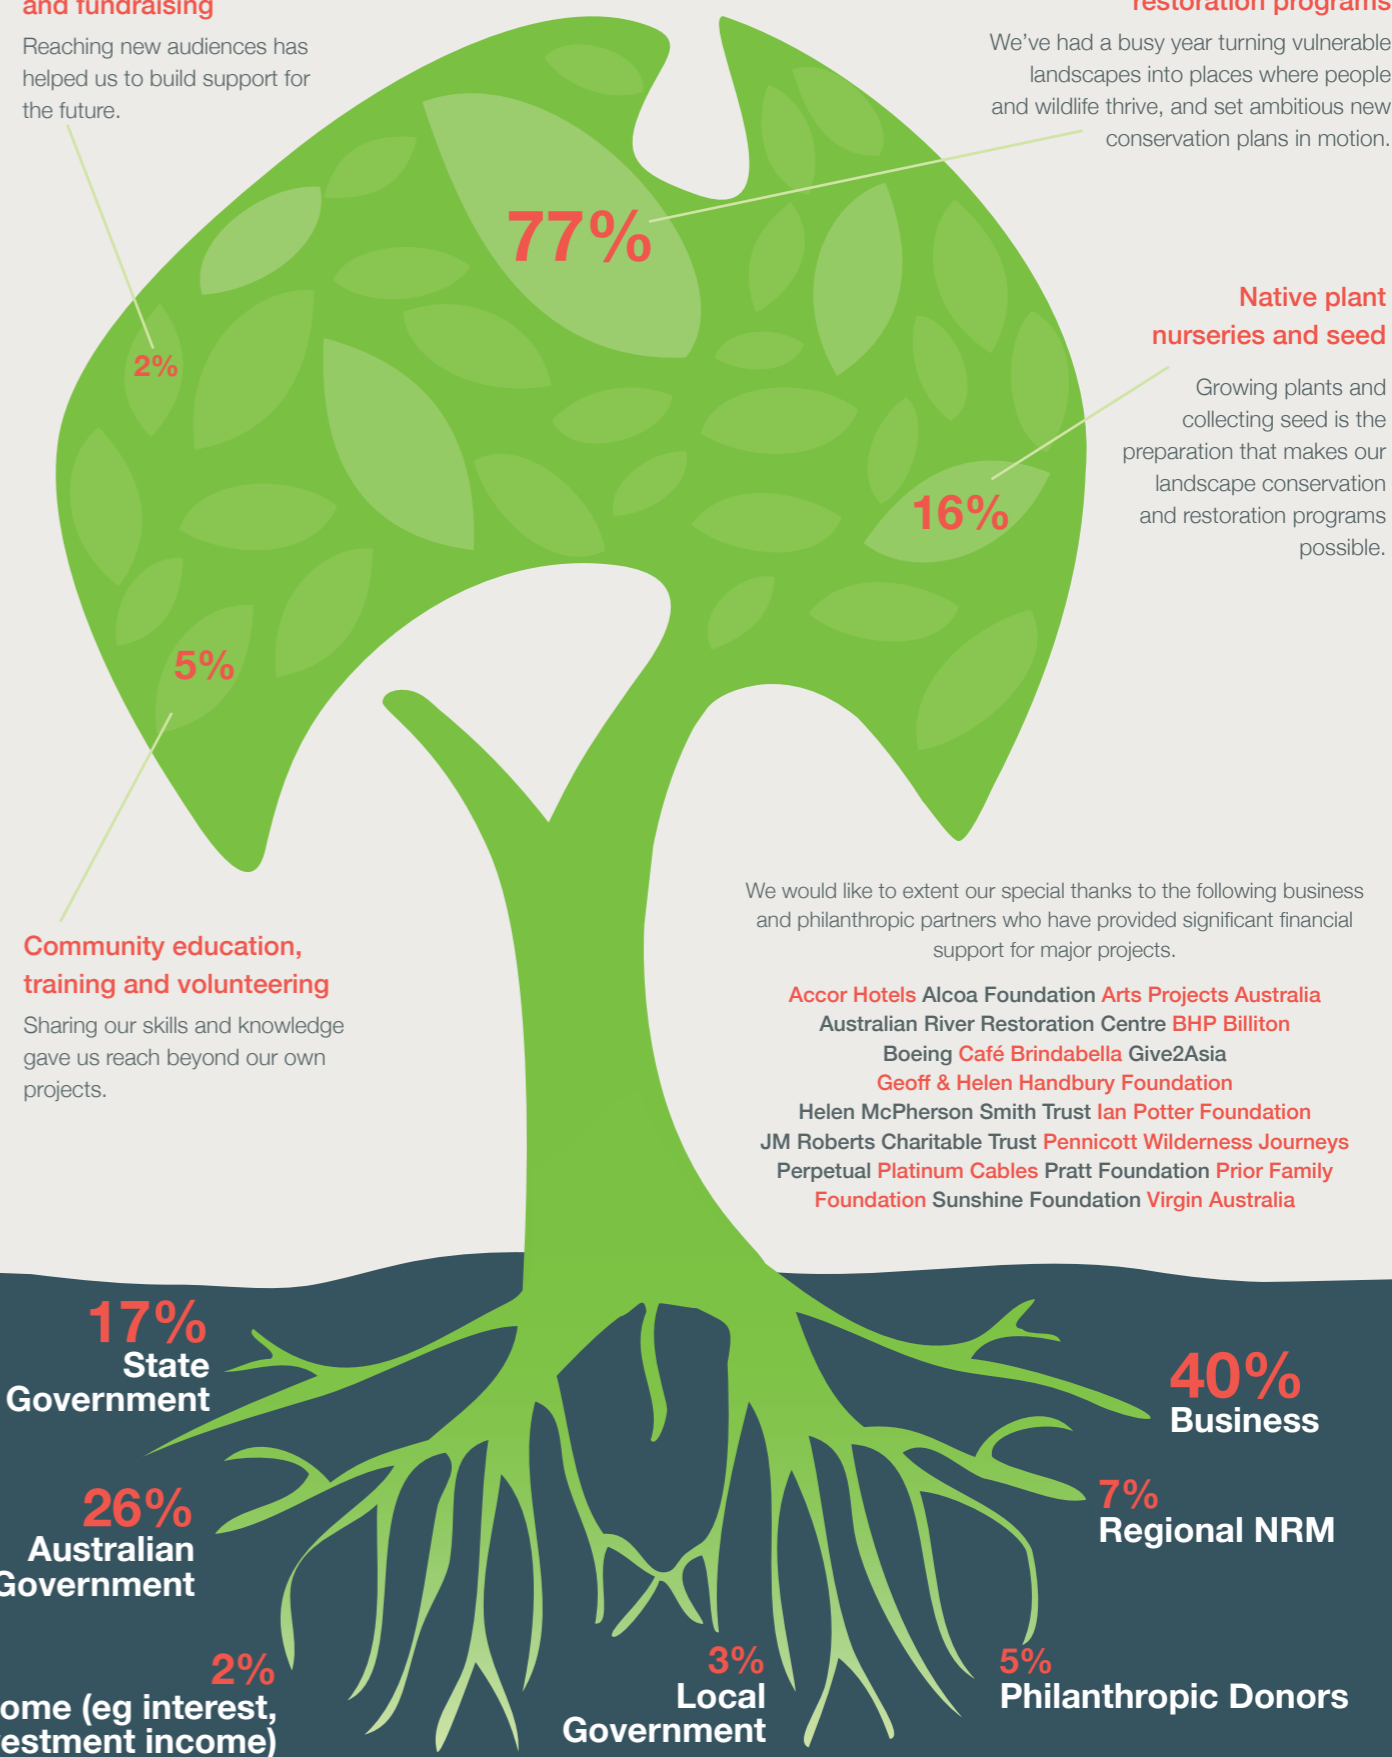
and fundraising

Reaching new audiences has helped us to build support for the future.

restoration programs

We've had a busy year turning vulnerable landscapes into places where people and wildlife thrive, and set ambitious new conservation plans in motion.

77%

2%

Native plant nurseries and seed

Growing plants and collecting seed is the preparation that makes our landscape conservation and restoration programs possible.

16%

5%

Community education, training and volunteering

Sharing our skills and knowledge gave us reach beyond our own projects.

We would like to extent our special thanks to the following business and philanthropic partners who have provided significant financial support for major projects.

Accor Hotels Alcoa Foundation Arts Projects Australia Australian River Restoration Centre BHP Billiton Boeing Café Brindabella Give2Asia Geoff & Helen Handbury Foundation Helen McPherson Smith Trust Ian Potter Foundation JM Roberts Charitable Trust Pennicott Wilderness Journeys Perpetual Platinum Cables Pratt Foundation Prior Family Foundation Sunshine Foundation Virgin Australia

17%
State Government

26%
Australian Government

2%
ome (eg interest, estment income)

3%
Local Government

40%
Business

7%
Regional NRM

5%
Philanthropic Donors